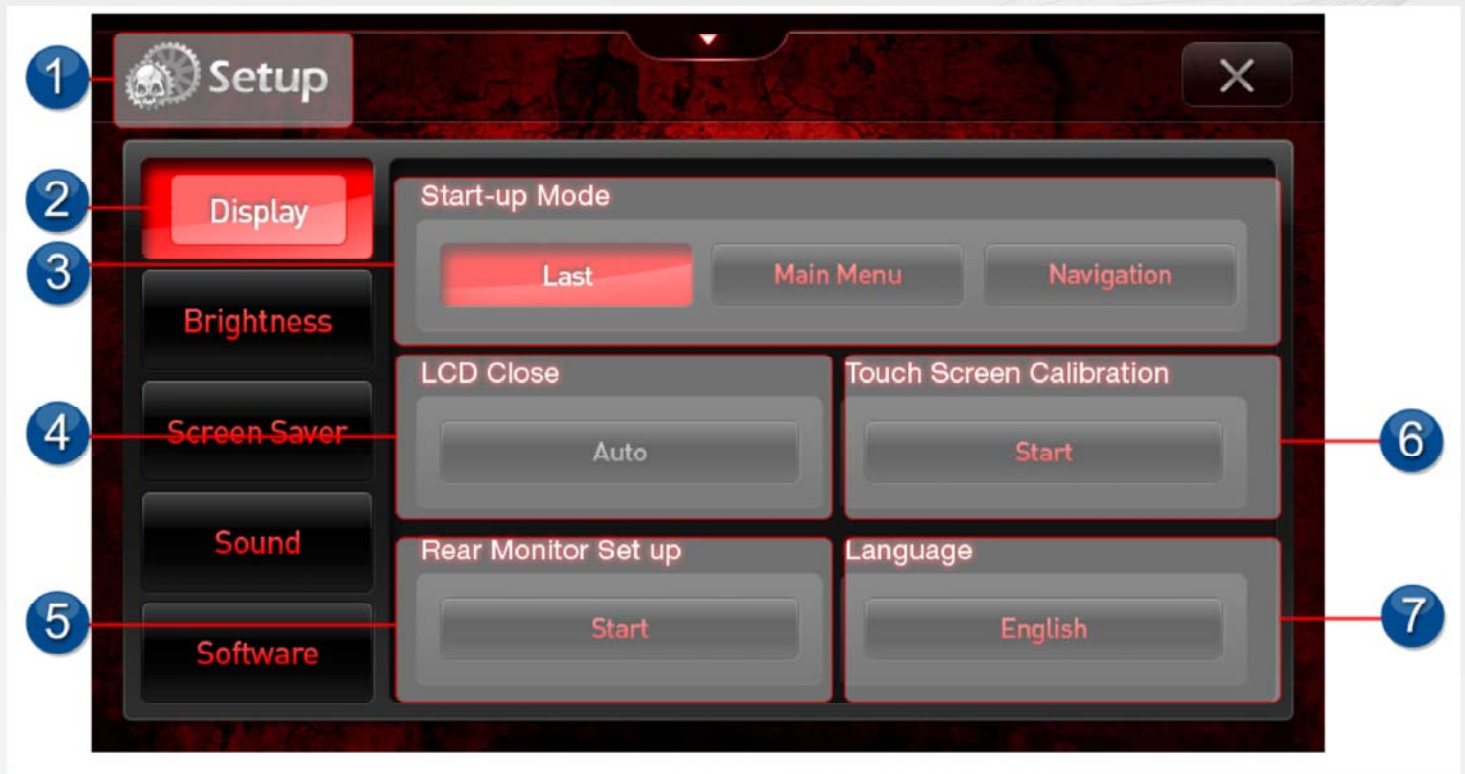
1 Setup

2 Display

3 Start-up Mode

Last Main Menu Navigation

Brightness

4 LCD Close

Screen Saver

Auto

Touch Screen Calibration

Start 6

Sound

5 Rear Monitor Set up

Start

Language

English 7

Software